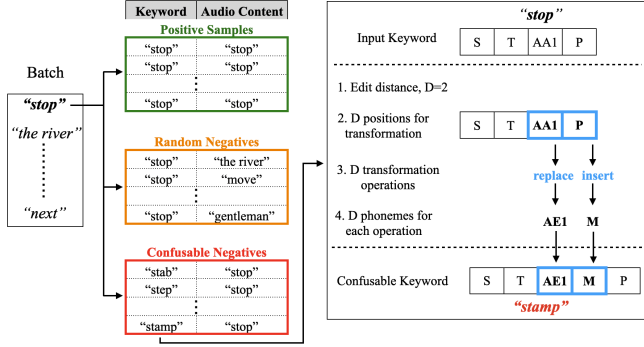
Batch

"stop"

"the river"

"next"

| Keyword | Audio Content |
|---|---|

Positive Samples

| "stop" | "stop" |
|---|---|
| "stop" | "stop" |
| "stop" | "stop" |
| "stop" | "stop" |

Random Negatives

| "stop" | "the river" |
|---|---|
| "stop" | "move" |
| "stop" | "gentleman" |

Confusable Negatives

| "stab" | "stop" |
|---|---|
| "step" | "stop" |
| "stamp" | "stop" |

"stop"

Input Keyword

| S | T | AA1 | P |
|---|---|---|---|

1. Edit distance, D=2

2. D positions for transformation

| S | T | AA1 | P |
|---|---|---|---|

3. D transformation operations

replace insert

4. D phonemes for each operation

AE1 M

Confusable Keyword

| S | T | AE1 | M | P |
|---|---|---|---|---|

"stamp"